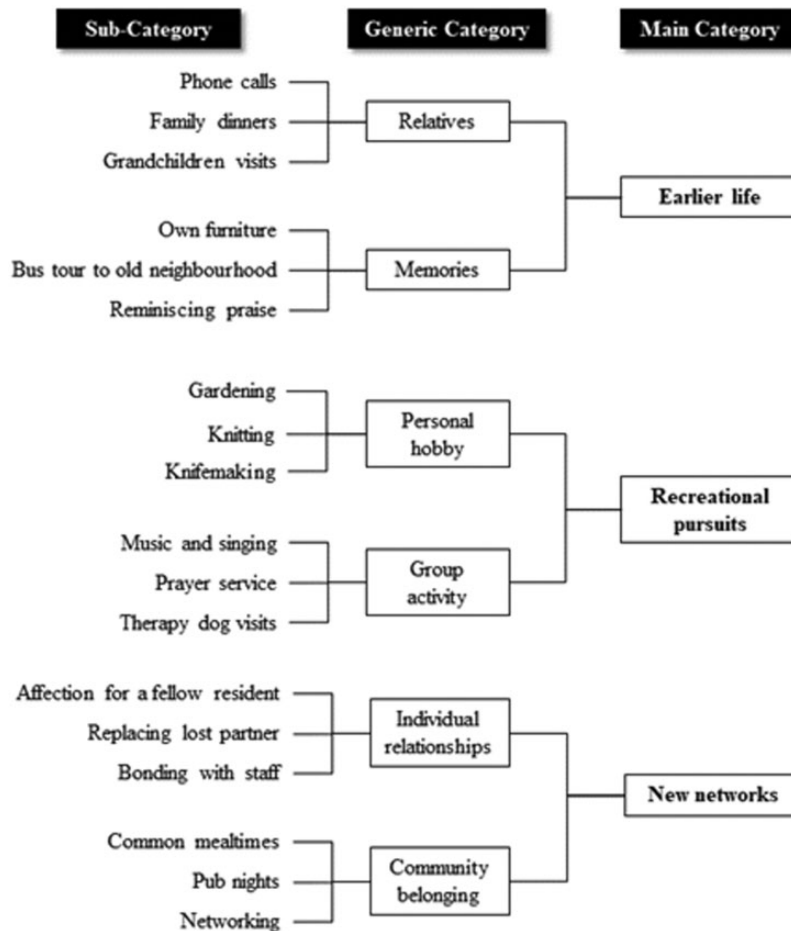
Sub-Category
Generic Category
Main Category

Phone calls
Family dinners
Grandchildren visits
Relatives

Own furniture
Bus tour to old neighbourhood
Reminiscing praise
Memories

Earlier life

Gardening
Knitting
Knifemaking
Personal hobby

Music and singing
Prayer service
Therapy dog visits
Group activity

Recreational pursuits

Affection for a fellow resident
Replacing lost partner
Bonding with staff
Individual relationships

Common mealtimes
Pub nights
Networking
Community belonging

New networks